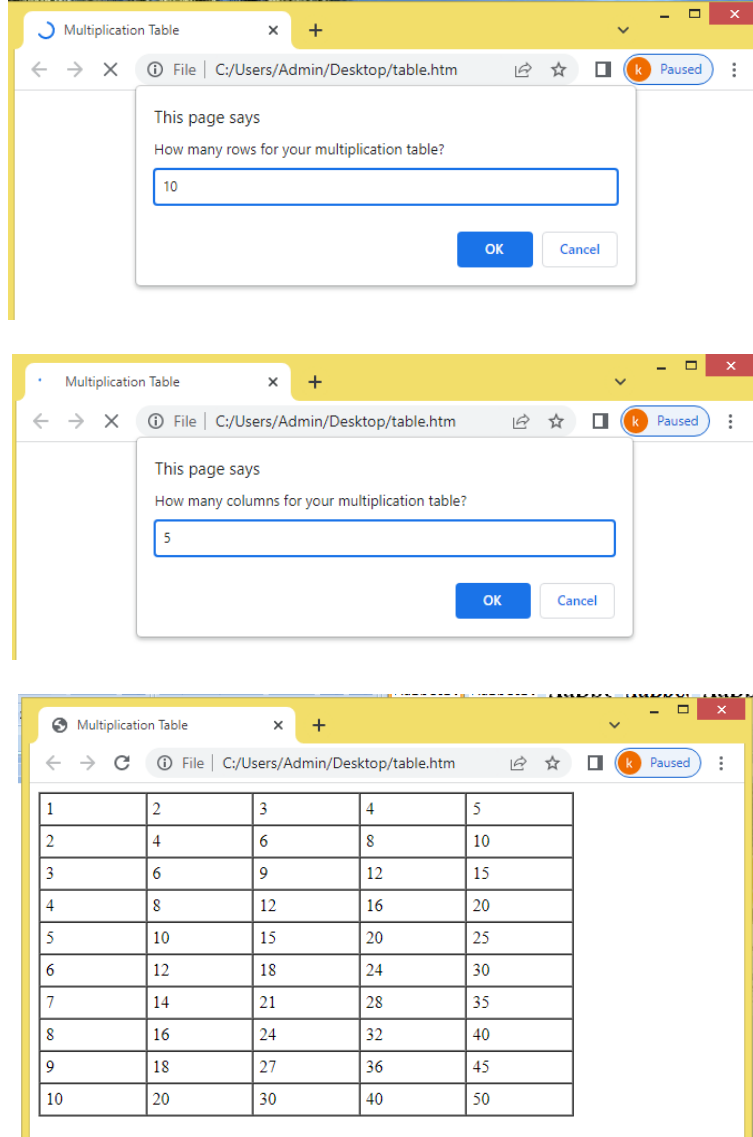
Multiplication Table ×
+
File | C:/Users/Admin/Desktop/table.htm
k Paused

This page says

How many rows for your multiplication table?

10

OK Cancel

Multiplication Table ×
+
File | C:/Users/Admin/Desktop/table.htm
k Paused

This page says

How many columns for your multiplication table?

5

OK Cancel

Multiplication Table ×
+
File | C:/Users/Admin/Desktop/table.htm
k Paused

| 1 | 2 | 3 | 4 | 5 |
|---|---|---|---|---|
| 2 | 4 | 6 | 8 | 10 |
| 3 | 6 | 9 | 12 | 15 |
| 4 | 8 | 12 | 16 | 20 |
| 5 | 10 | 15 | 20 | 25 |
| 6 | 12 | 18 | 24 | 30 |
| 7 | 14 | 21 | 28 | 35 |
| 8 | 16 | 24 | 32 | 40 |
| 9 | 18 | 27 | 36 | 45 |
| 10 | 20 | 30 | 40 | 50 |